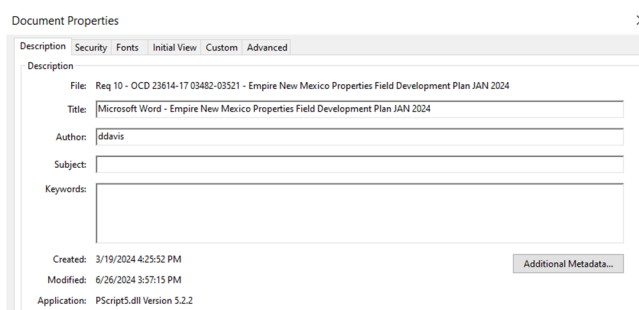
Document Properties

Description Security Fonts Initial View Custom Advanced

Description

File: Req 10 - OCD 23614-17 03482-03521 - Empire New Mexico Properties Field Development Plan JAN 2024

Title: Microsoft Word - Empire New Mexico Properties Field Development Plan JAN 2024

Author: ddavis

Subject:

Keywords:

Created: 3/19/2024 4:25:52 PM

Modified: 6/26/2024 3:57:15 PM

Application: PScript5.dll Version 5.2.2

Additional Metadata...